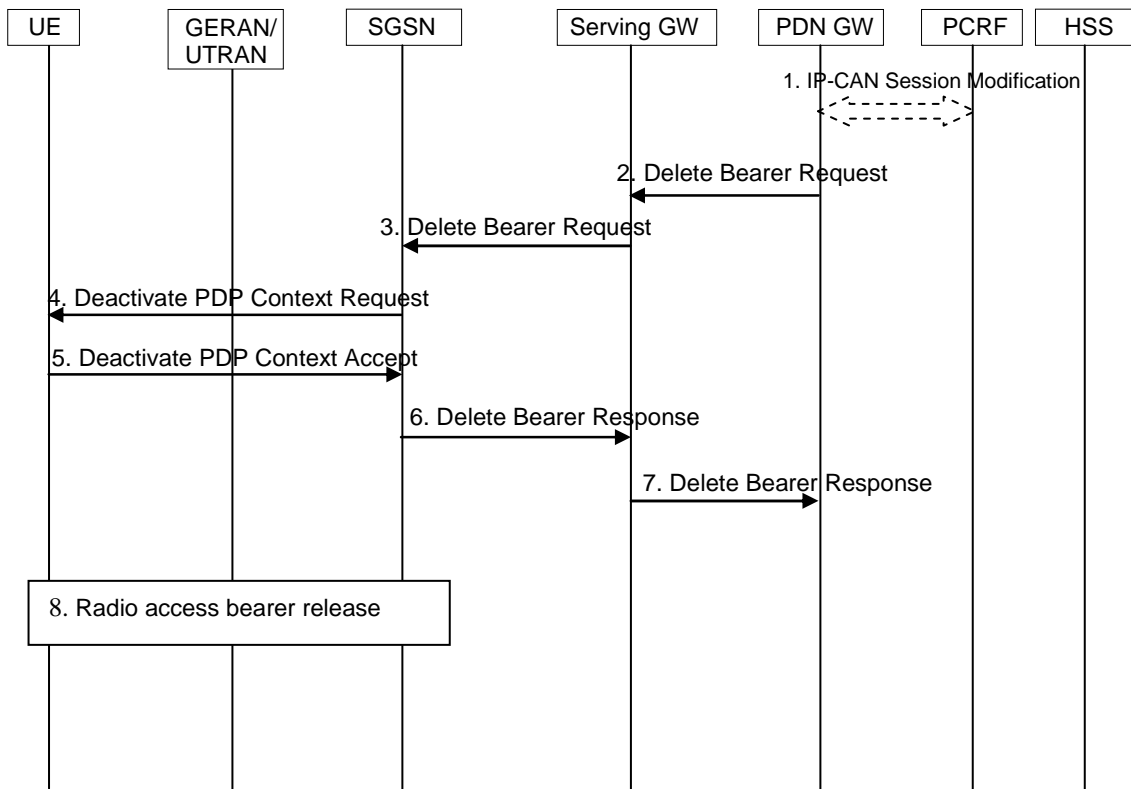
UE
GERAN/ UTRAN
SGSN
Serving GW
PDN GW
PCRF
HSS

1. IP-CAN Session Modification

2. Delete Bearer Request

3. Delete Bearer Request

4. Deactivate PDP Context Request

5. Deactivate PDP Context Accept

6. Delete Bearer Response

7. Delete Bearer Response

8. Radio access bearer release